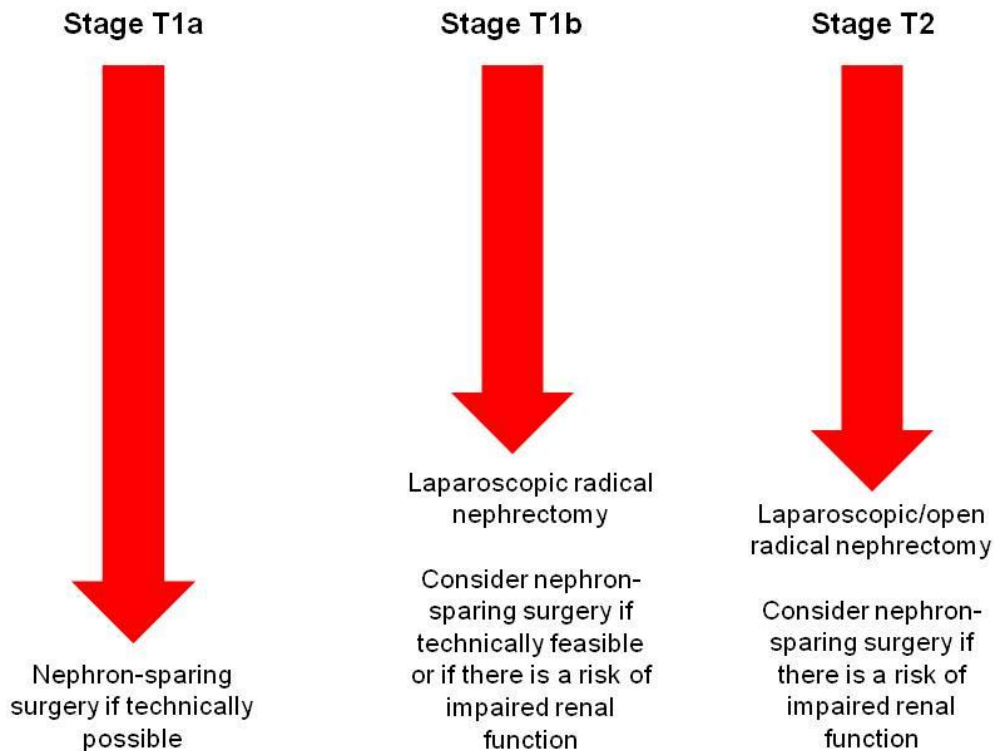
Stage T1a

Nephron-sparing surgery if technically possible

Stage T1b

Laparoscopic radical nephrectomy

Consider nephron-sparing surgery if technically feasible or if there is a risk of impaired renal function

Stage T2

Laparoscopic/open radical nephrectomy

Consider nephron-sparing surgery if there is a risk of impaired renal function